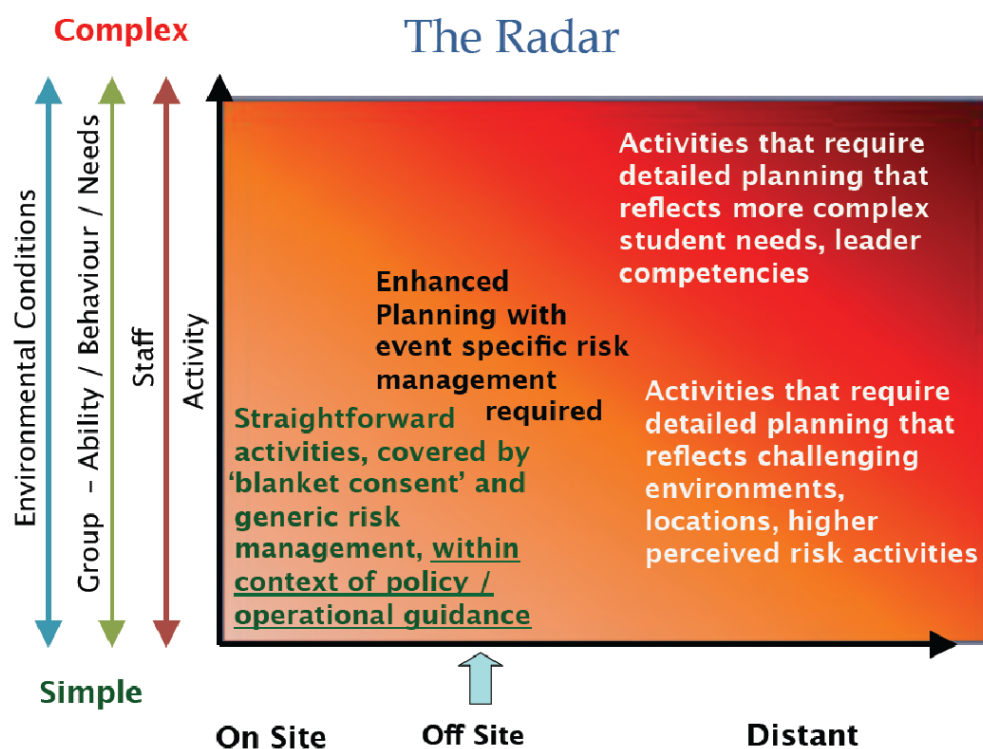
Complex

The Radar

Environmental Conditions

Group – Ability / Behaviour / Needs

Staff

Activity

Activities that require detailed planning that reflects more complex student needs, leader competencies

Enhanced Planning with event specific risk management required

Straightforward activities, covered by 'blanket consent' and generic risk management, within context of policy / operational guidance

Activities that require detailed planning that reflects challenging environments, locations, higher perceived risk activities

Simple

On Site

Off Site

Distant